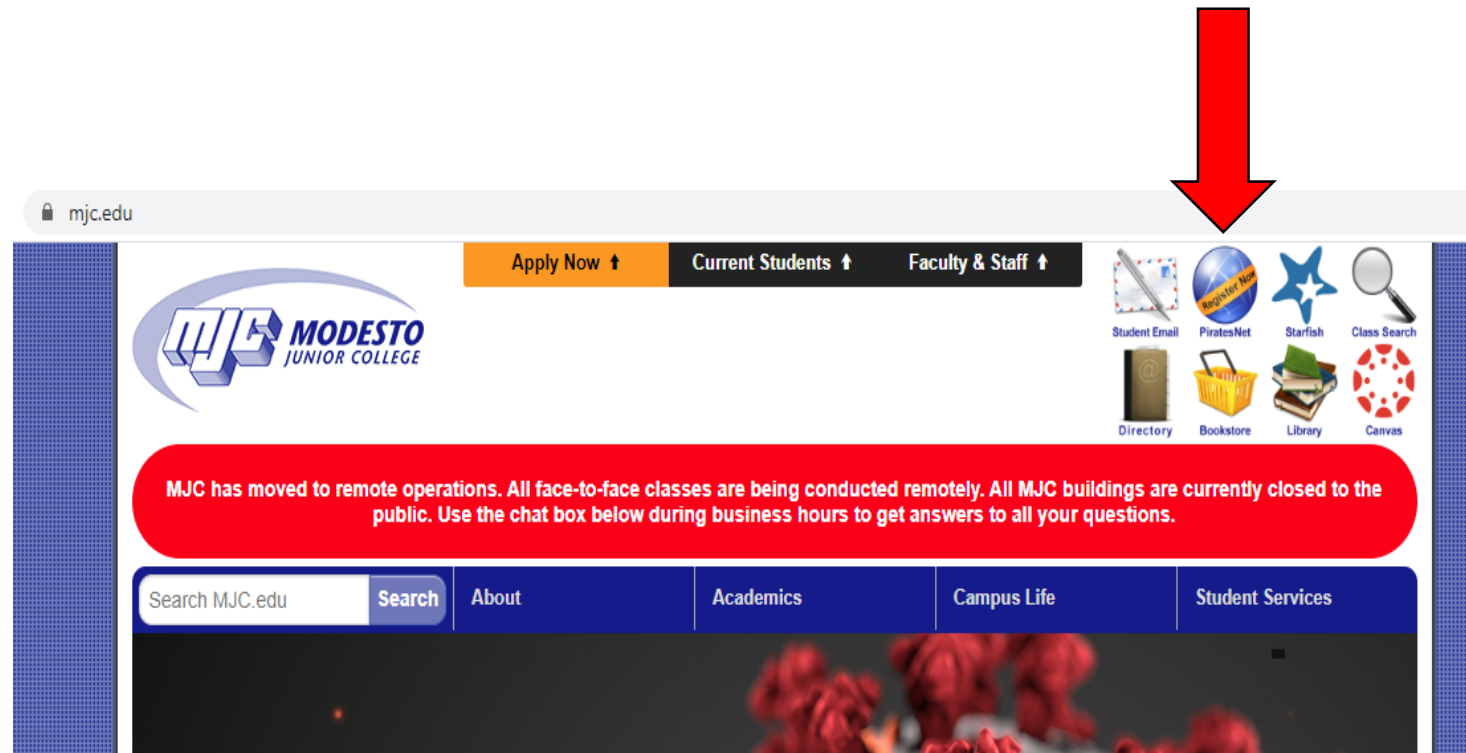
mjc.edu

Apply Now ⬆ Current Students ⬆ Faculty & Staff ⬆

MJC MODESTO JUNIOR COLLEGE

Student Email
Register Now
PiratesNet
Starfish
Class Search
Directory
Bookstore
Library
Canvas

MJC has moved to remote operations. All face-to-face classes are being conducted remotely. All MJC buildings are currently closed to the public. Use the chat box below during business hours to get answers to all your questions.

Search MJC.edu
Search
About
Academics
Campus Life
Student Services